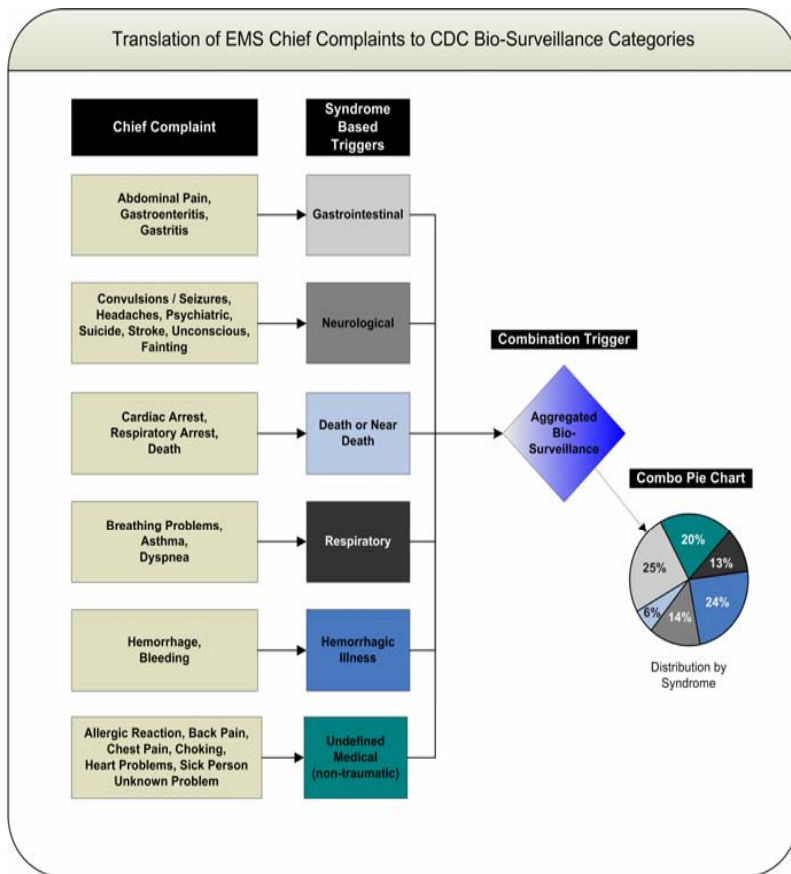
Translation of EMS Chief Complaints to CDC Bio-Surveillance Categories

Chief Complaint

Syndrome Based Triggers

Abdominal Pain, Gastroenteritis, Gastritis

Gastrointestinal

Convulsions / Seizures, Headaches, Psychiatric, Suicide, Stroke, Unconscious, Fainting

Neurological

Cardiac Arrest, Respiratory Arrest, Death

Death or Near Death

Breathing Problems, Asthma, Dyspnea

Respiratory

Hemorrhage, Bleeding

Hemorrhagic Illness

Allergic Reaction, Back Pain, Chest Pain, Choking, Heart Problems, Sick Person Unknown Problem

Undefined Medical (non-traumatic)

Combination Trigger

Aggregated Bio-Surveillance

Combo Pie Chart

20%

13%

24%

14%

6%

25%

Distribution by Syndrome